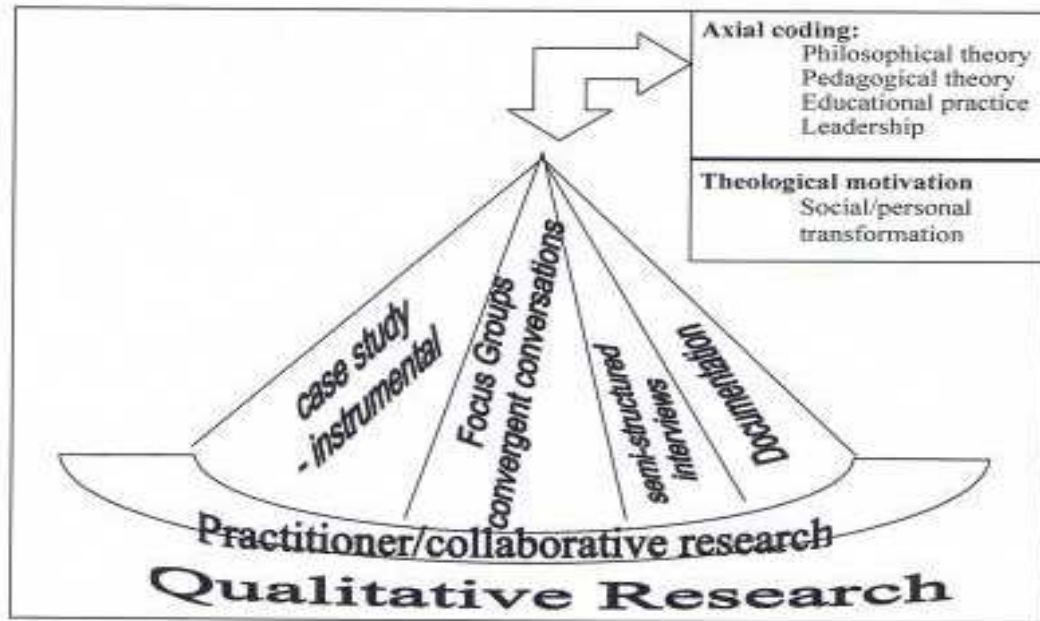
Axial coding:
Philosophical theory
Pedagogical theory
Educational practice
Leadership

Theological motivation
Social/personal transformation

case study - instrumental

Focus Groups convergent conversations

semi-structured interviews

Documentation

Practitioner/collaborative research

Qualitative Research